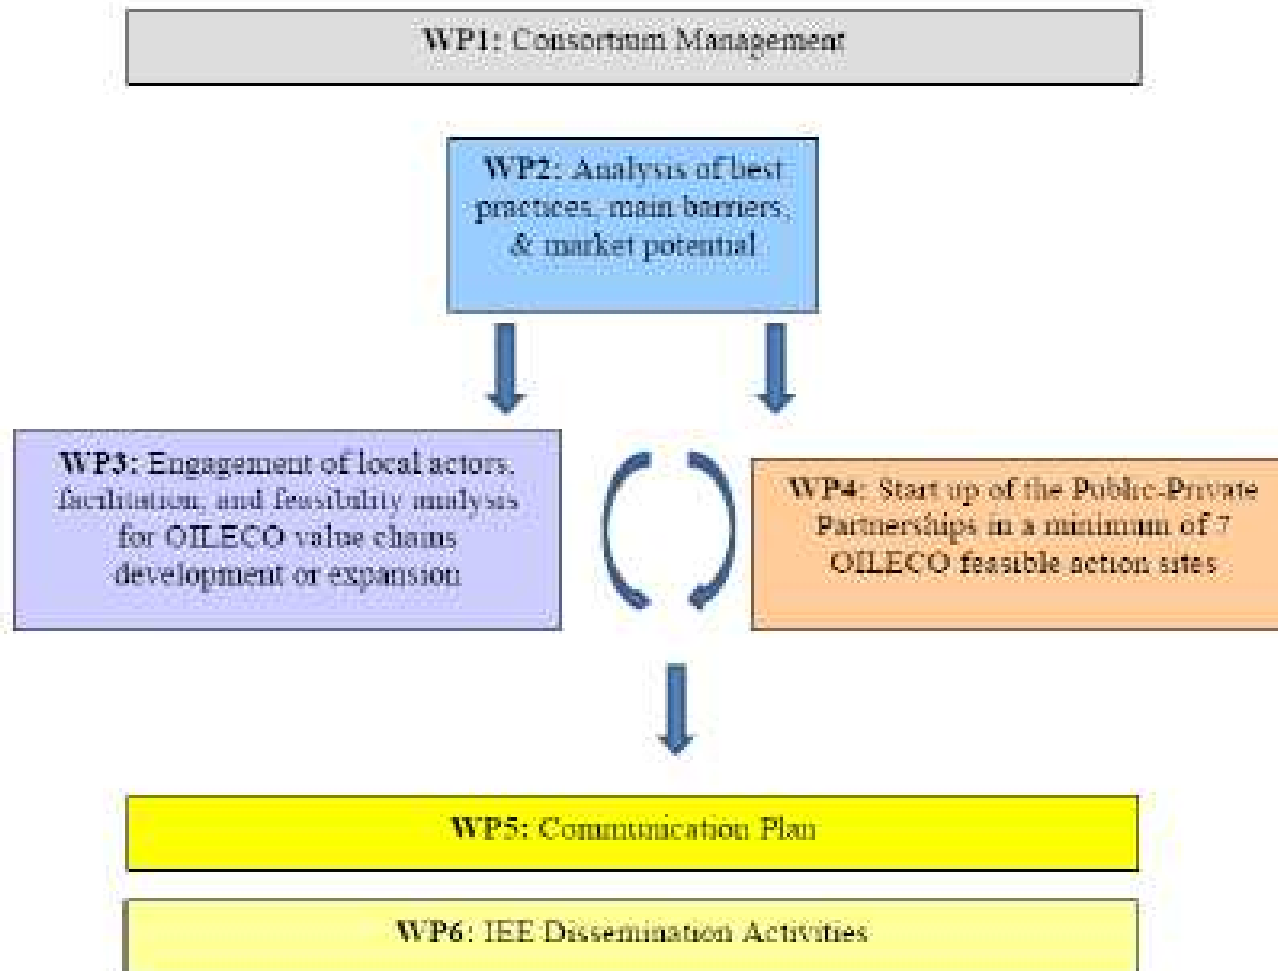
WP1: Consortium Management

WP2: Analysis of best practices, main barriers, & market potential

WP3: Engagement of local actors, facilitation, and feasibility analysis for OILECO value chains development or expansion

WP4: Start up of the Public-Private Partnerships in a minimum of 7 OILECO feasible action sites

WP5: Communication Plan

WP6: IEE Dissemination Activities